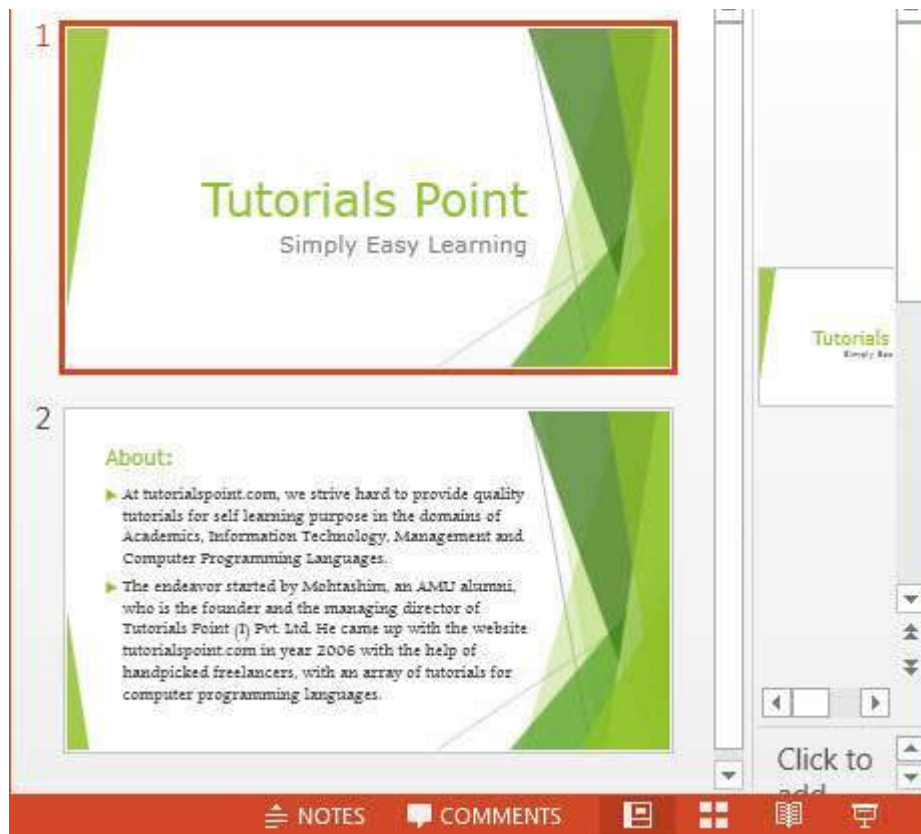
1

Tutorials Point

Simply Easy Learning

2

About:

At tutorialspoint.com, we strive hard to provide quality tutorials for self learning purpose in the domains of Academics, Information Technology, Management and Computer Programming Languages.

The endeavor started by Mohtashim, an AMU alumni, who is the founder and the managing director of Tutorials Point (I) Pvt. Ltd. He came up with the website tutorialspoint.com in year 2006 with the help of handpicked freelancers, with an array of tutorials for computer programming languages.

Tutorials

Simply Eas

Click to add

NOTES

COMMENTS